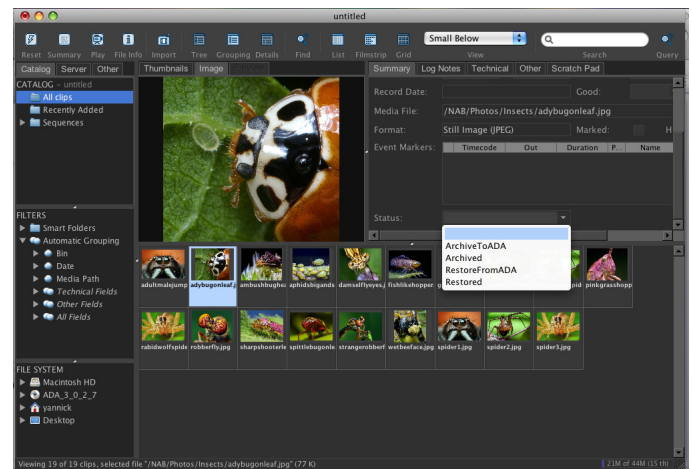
untitled

Reset Summary Play File Info Import Tree Grouping Details Find List Filmstrip Grid Small Below View Search Query

Catalog Server Other

CATALOG - untitled
All clips
Recently Added
Sequences

FILTERS
Smart Folders
Automatic Grouping
Bin
Date
Media Path
Technical Fields
Other Fields
All Fields

FILE SYSTEM
Macintosh HD
ADA_3_0_2_7
yannick
Desktop

Thumbnails Image

Summary Log Notes Technical Other Scratch Pad

Record Date: Good:
Media File: /NAB/Photos/Insects/adybugonleaf.jpg
Format: Still Image (JPEG) Marked: H
Event Markers: Timecode Out Duration P... Name

Status:
ArchiveToADA
Archived
RestoreFromADA
Restored

adultmalejump adybugonleaf.j ambushbugha aphidsbigands damselflyeyes.j fishlikehopper. pid pinkgrasshopp
rabidwolfspide robberfly.jpg sharpshooterle spittlebugonle strangerobberf wetbeeface.jpg spider1.jpg spider2.jpg spider3.jpg

Viewing 19 of 19 clips, selected file "/NAB/Photos/Insects/adybugonleaf.jpg" (77 K)
21M of 44M (15 th